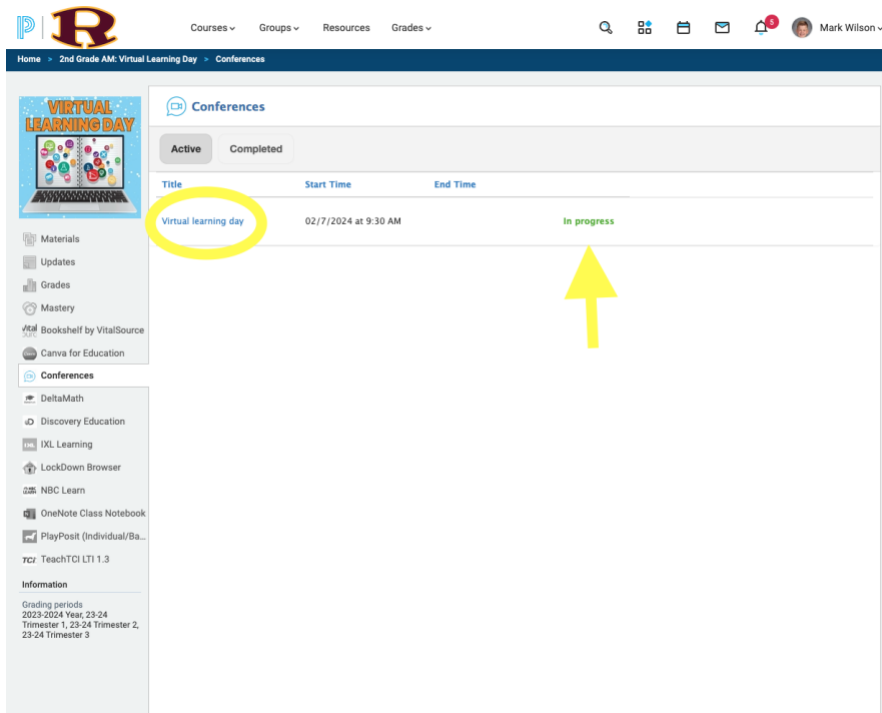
R

Courses Groups Resources Grades

5

Mark Wilson

Home > 2nd Grade AM: Virtual Learning Day > Conferences

VIRTUAL LEARNING DAY

Materials
Updates
Grades
Mastery
Bookshelf by VitalSource
Canva for Education
Conferences
DeltaMath
Discovery Education
IXL Learning
LockDown Browser
NBC Learn
OneNote Class Notebook
PlayPosit (Individual/Ba...
TeachTCI LTI 1.3

Information

Grading periods
2023-2024 Year, 23-24 Trimester 1, 23-24 Trimester 2, 23-24 Trimester 3

Conferences

Active Completed

| Title | Start Time | End Time | |
|---|---|---|---|
| Virtual learning day | 02/7/2024 at 9:30 AM | | In progress |